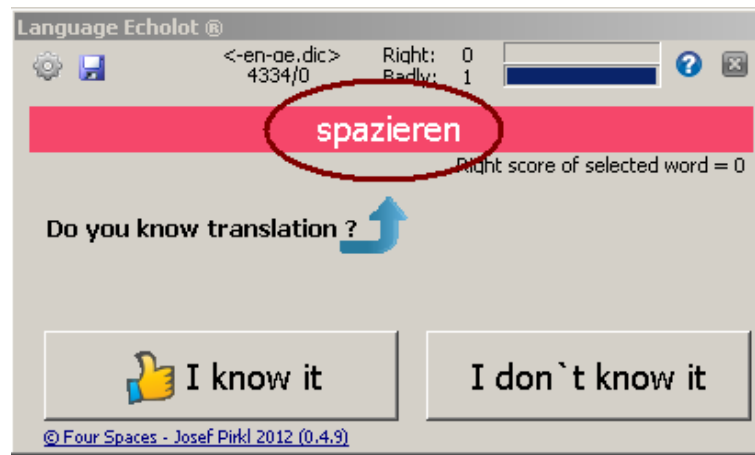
Language Echolot ®

<-en-ge.dic>
4334/0

Right: 0
Badly: 1

spazieren

Right score of selected word = 0

Do you know translation ?

I know it

I don`t know it

© Four Spaces - Josef Pirkl 2012 (0.4.9)